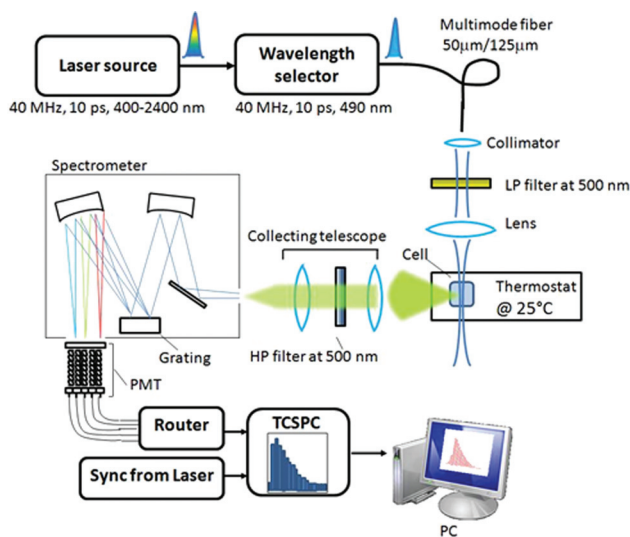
Laser source

40 MHz, 10 ps, 400-2400 nm

Wavelength selector

40 MHz, 10 ps, 490 nm

Multimode fiber
50μm/125μm

Collimator

LP filter at 500 nm

Lens

Spectrometer

Collecting telescope

Cell

Thermostat
@ 25°C

Grating

HP filter at 500 nm

PMT

Router

TCSPC

Sync from Laser

PC